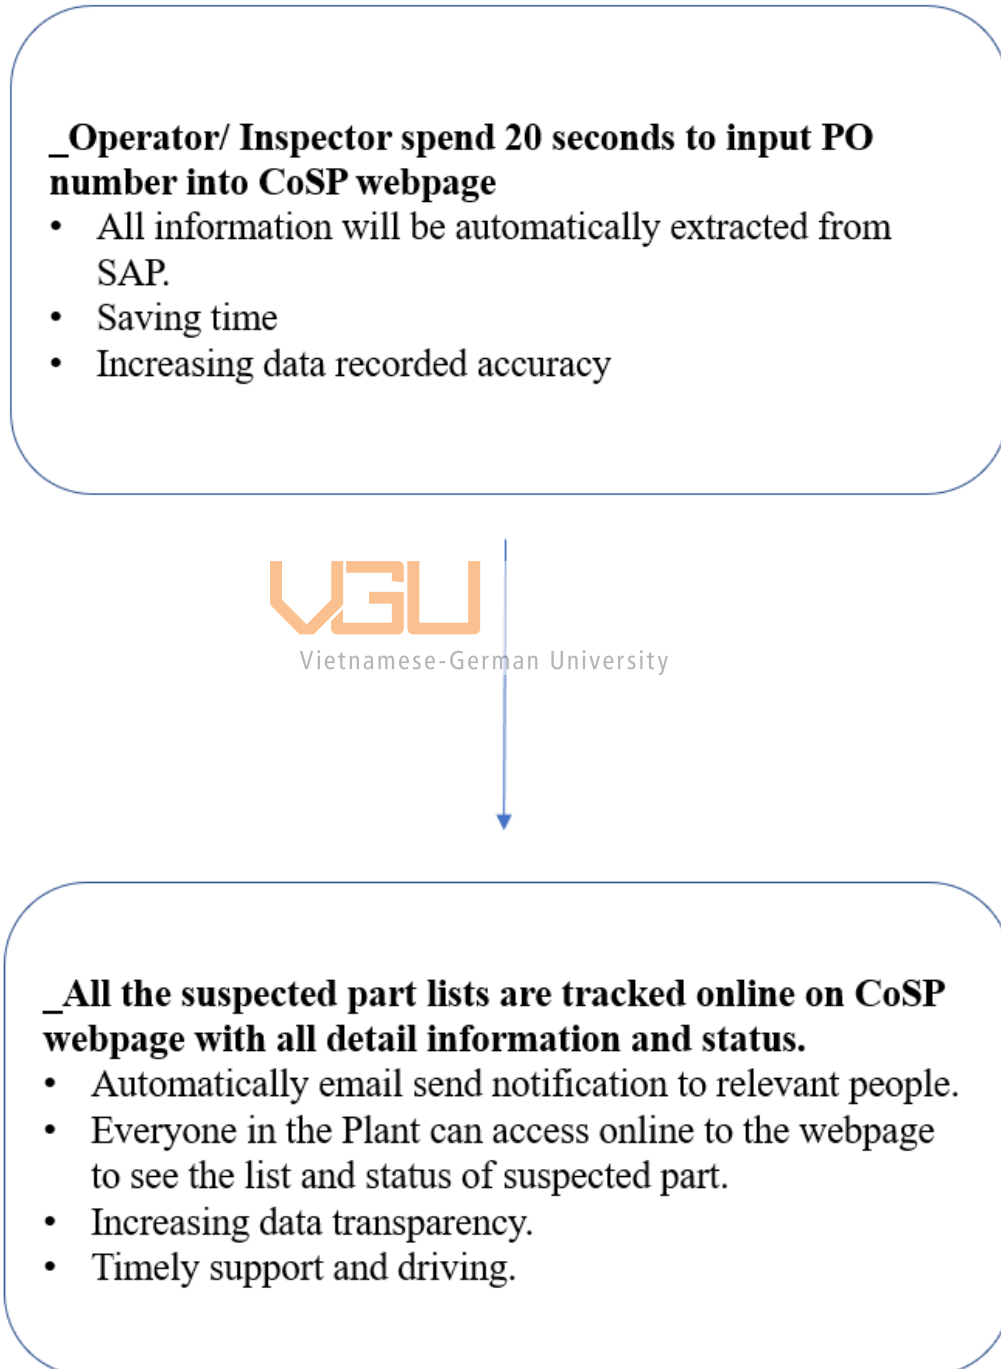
_Operator/ Inspector spend 20 seconds to input PO number into CoSP webpage

- All information will be automatically extracted from SAP.
- Saving time
- Increasing data recorded accuracy

VGU
Vietnamese-German University

_All the suspected part lists are tracked online on CoSP webpage with all detail information and status.

- Automatically email send notification to relevant people.
- Everyone in the Plant can access online to the webpage to see the list and status of suspected part.
- Increasing data transparency.
- Timely support and driving.